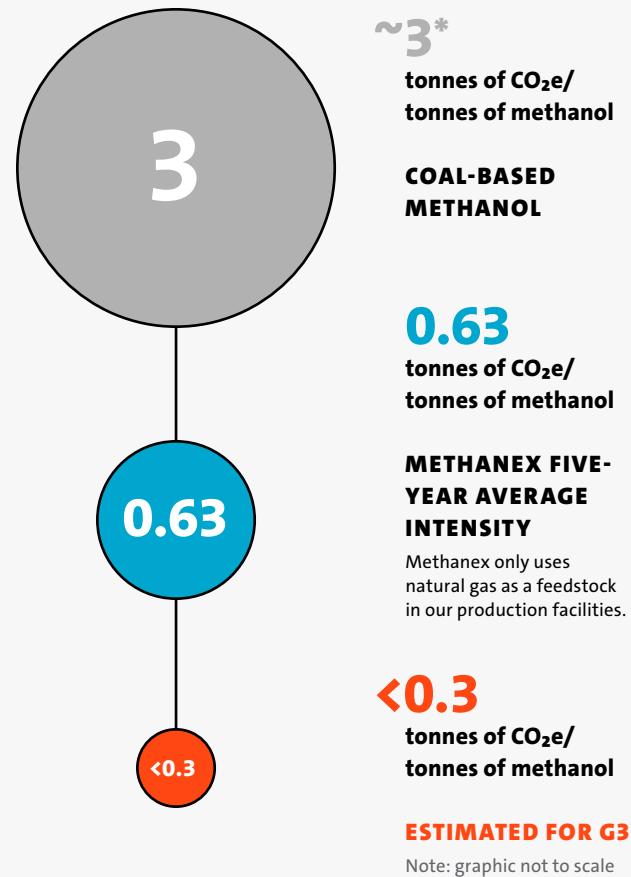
3

0.63

<0.3

~3*

tonnes of $CO_2$e/ tonnes of methanol

COAL-BASED METHANOL

0.63

tonnes of $CO_2$e/ tonnes of methanol

METHANEX FIVE-YEAR AVERAGE INTENSITY

Methanex only uses natural gas as a feedstock in our production facilities.

<0.3

tonnes of $CO_2$e/ tonnes of methanol

ESTIMATED FOR G3

Note: graphic not to scale